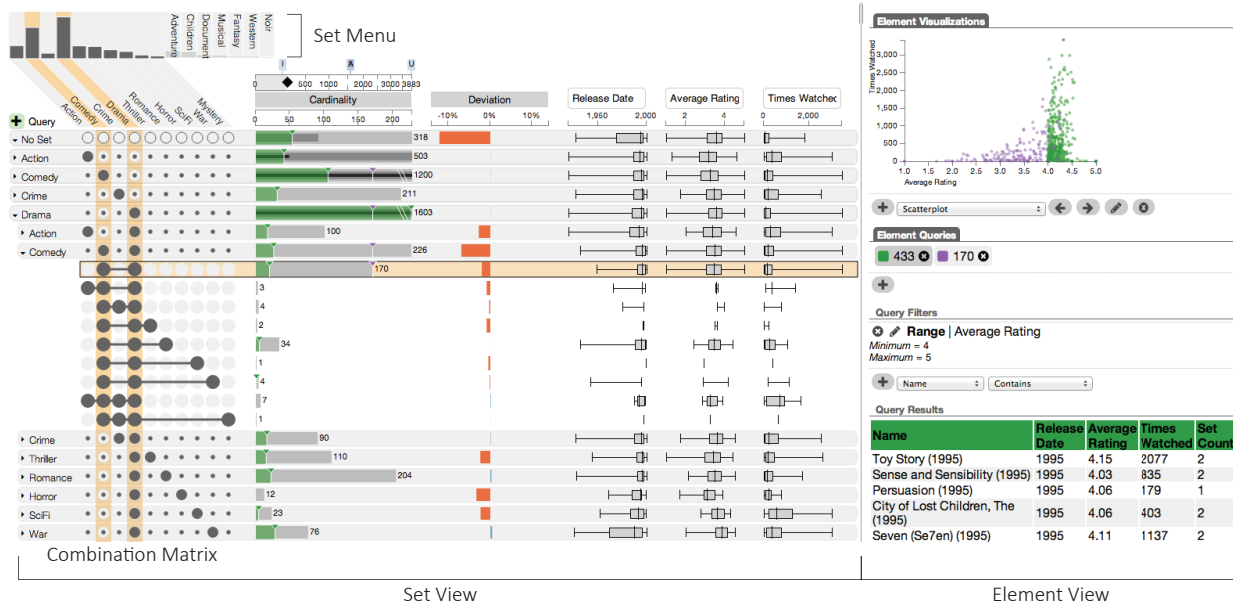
Adventure
Children
Document
Musical
Fantasy
Western
Noir

Set Menu

Action
Comedy
Crime
Drama
Thriller
Romance
Horror
SciFi
Mystery
War

Query

I A U
0 500 1000 2000 3883
Cardinality
0 50 100 150 200

Deviation
-10% 0% 10%

Release Date
1,950 2,000

Average Rating
2 4

Times Watched
0 2,000

No Set 318
Action 503
Comedy 1200
Crime 211
Drama 1603
Action 100
Comedy 226
170
3
4
2
34
1
4
7
1
Crime 90
Thriller 110
Romance 204
Horror 12
SciFi 23
War 76

Combination Matrix

Set View

Element Visualizations
Times Watched
3,000
2,500
2,000
1,500
1,000
500
0
1.0 1.5 2.0 2.5 3.0 3.5 4.0 4.5 5.0
Average Rating

Scatterplot

Element Queries
433 170

Query Filters
Range | Average Rating
Minimum = 4
Maximum = 5

Name Contains

Query Results

| Name | Release Date | Average Rating | Times Watched | Set Count |
|---|---|---|---|---|
| Toy Story (1995) | 1995 | 4.15 | 2077 | 2 |
| Sense and Sensibility (1995) | 1995 | 4.03 | 835 | 2 |
| Persuasion (1995) | 1995 | 4.06 | 179 | 1 |
| City of Lost Children, The (1995) | 1995 | 4.06 | 403 | 2 |
| Seven (Se7en) (1995) | 1995 | 4.11 | 1137 | 2 |

Element View